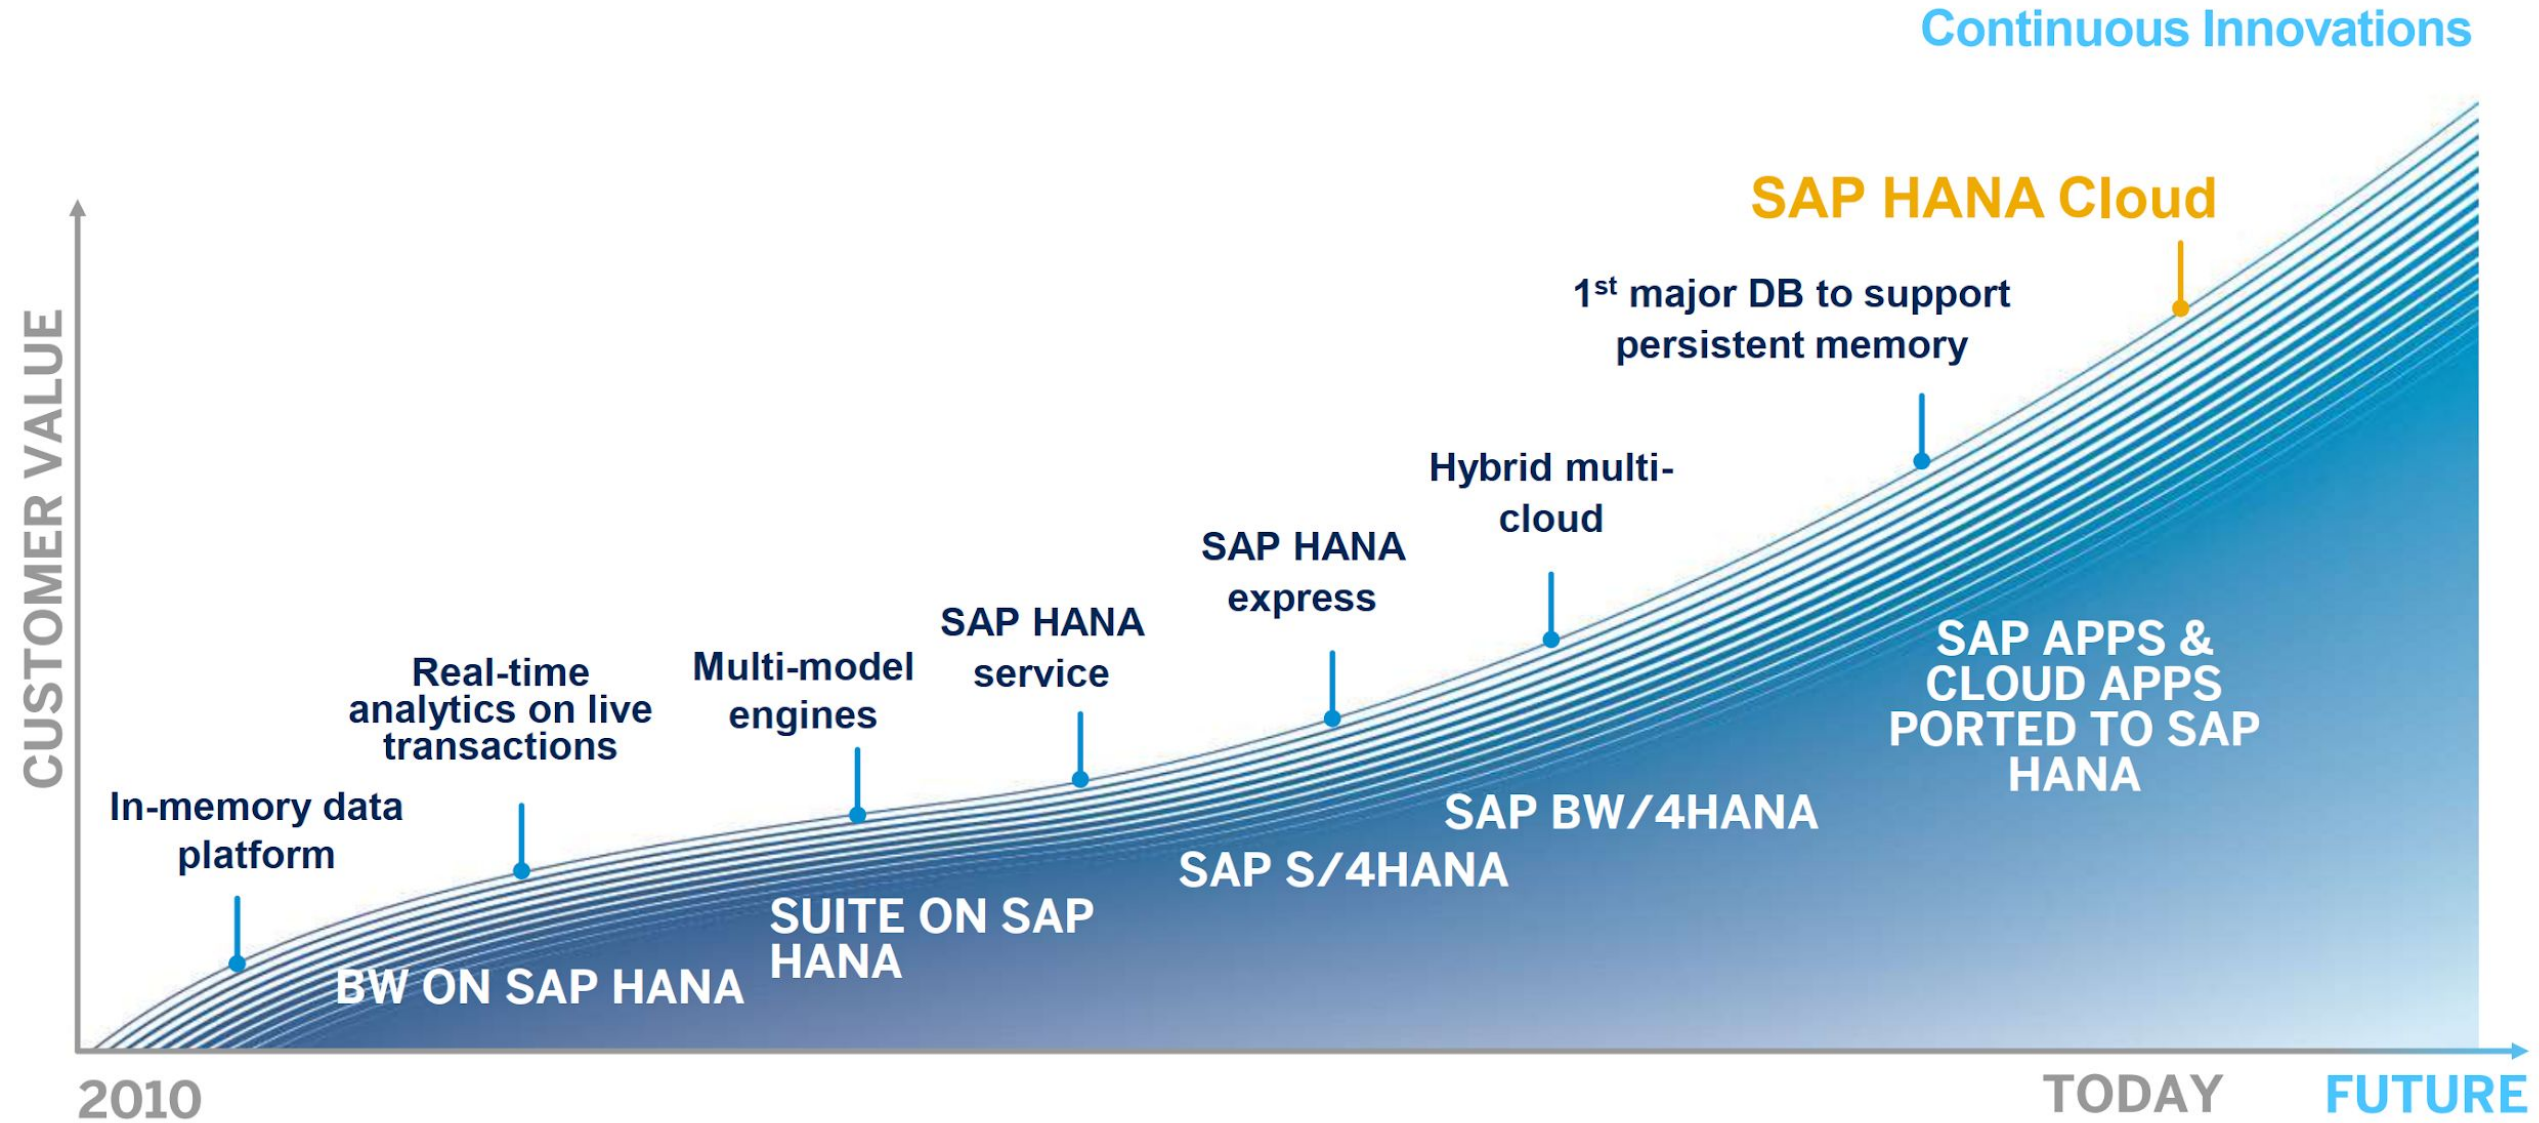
Continuous Innovations

CUSTOMER VALUE

SAP HANA Cloud

1$^{st}$ major DB to support persistent memory

Hybrid multi-cloud

SAP HANA express

SAP HANA service

Multi-model engines

Real-time analytics on live transactions

In-memory data platform

SAP APPS & CLOUD APPS PORTED TO SAP HANA

SAP BW/4HANA

SAP S/4HANA

SUITE ON SAP HANA

BW ON SAP HANA

2010

TODAY

FUTURE